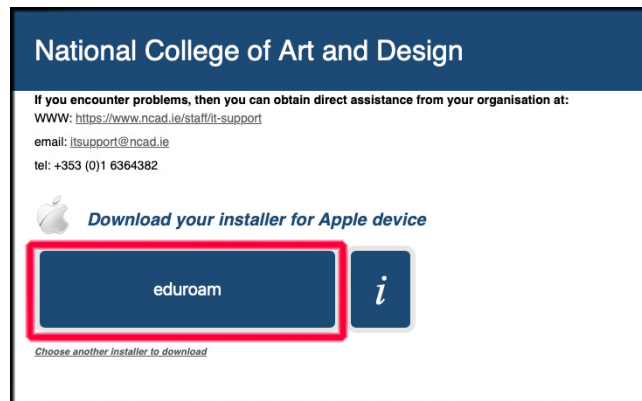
National College of Art and Design

If you encounter problems, then you can obtain direct assistance from your organisation at:

WWW: https://www.ncad.ie/staff/it-support

email: itsupport@ncad.ie

tel: +353 (0)1 6364382

Download your installer for Apple device

eduroam

i

Choose another installer to download